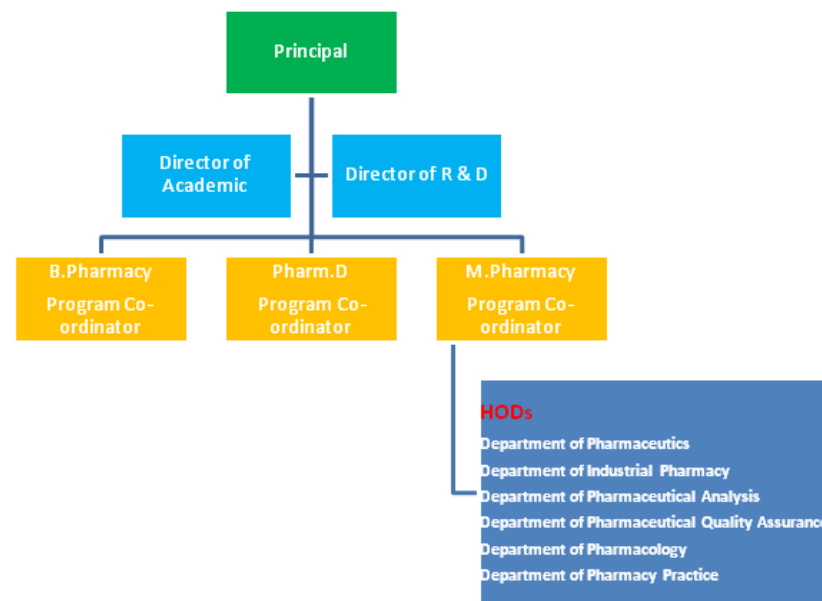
Principal

Director of Academic

Director of R & D

B.Pharmacy
Program Co-ordinator

Pharm.D
Program Co-ordinator

M.Pharmacy
Program Co-ordinator

HODs
Department of Pharmaceutics
Department of Industrial Pharmacy
Department of Pharmaceutical Analysis
Department of Pharmaceutical Quality Assuranc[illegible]
Department of Pharmacology
Department of Pharmacy Practice